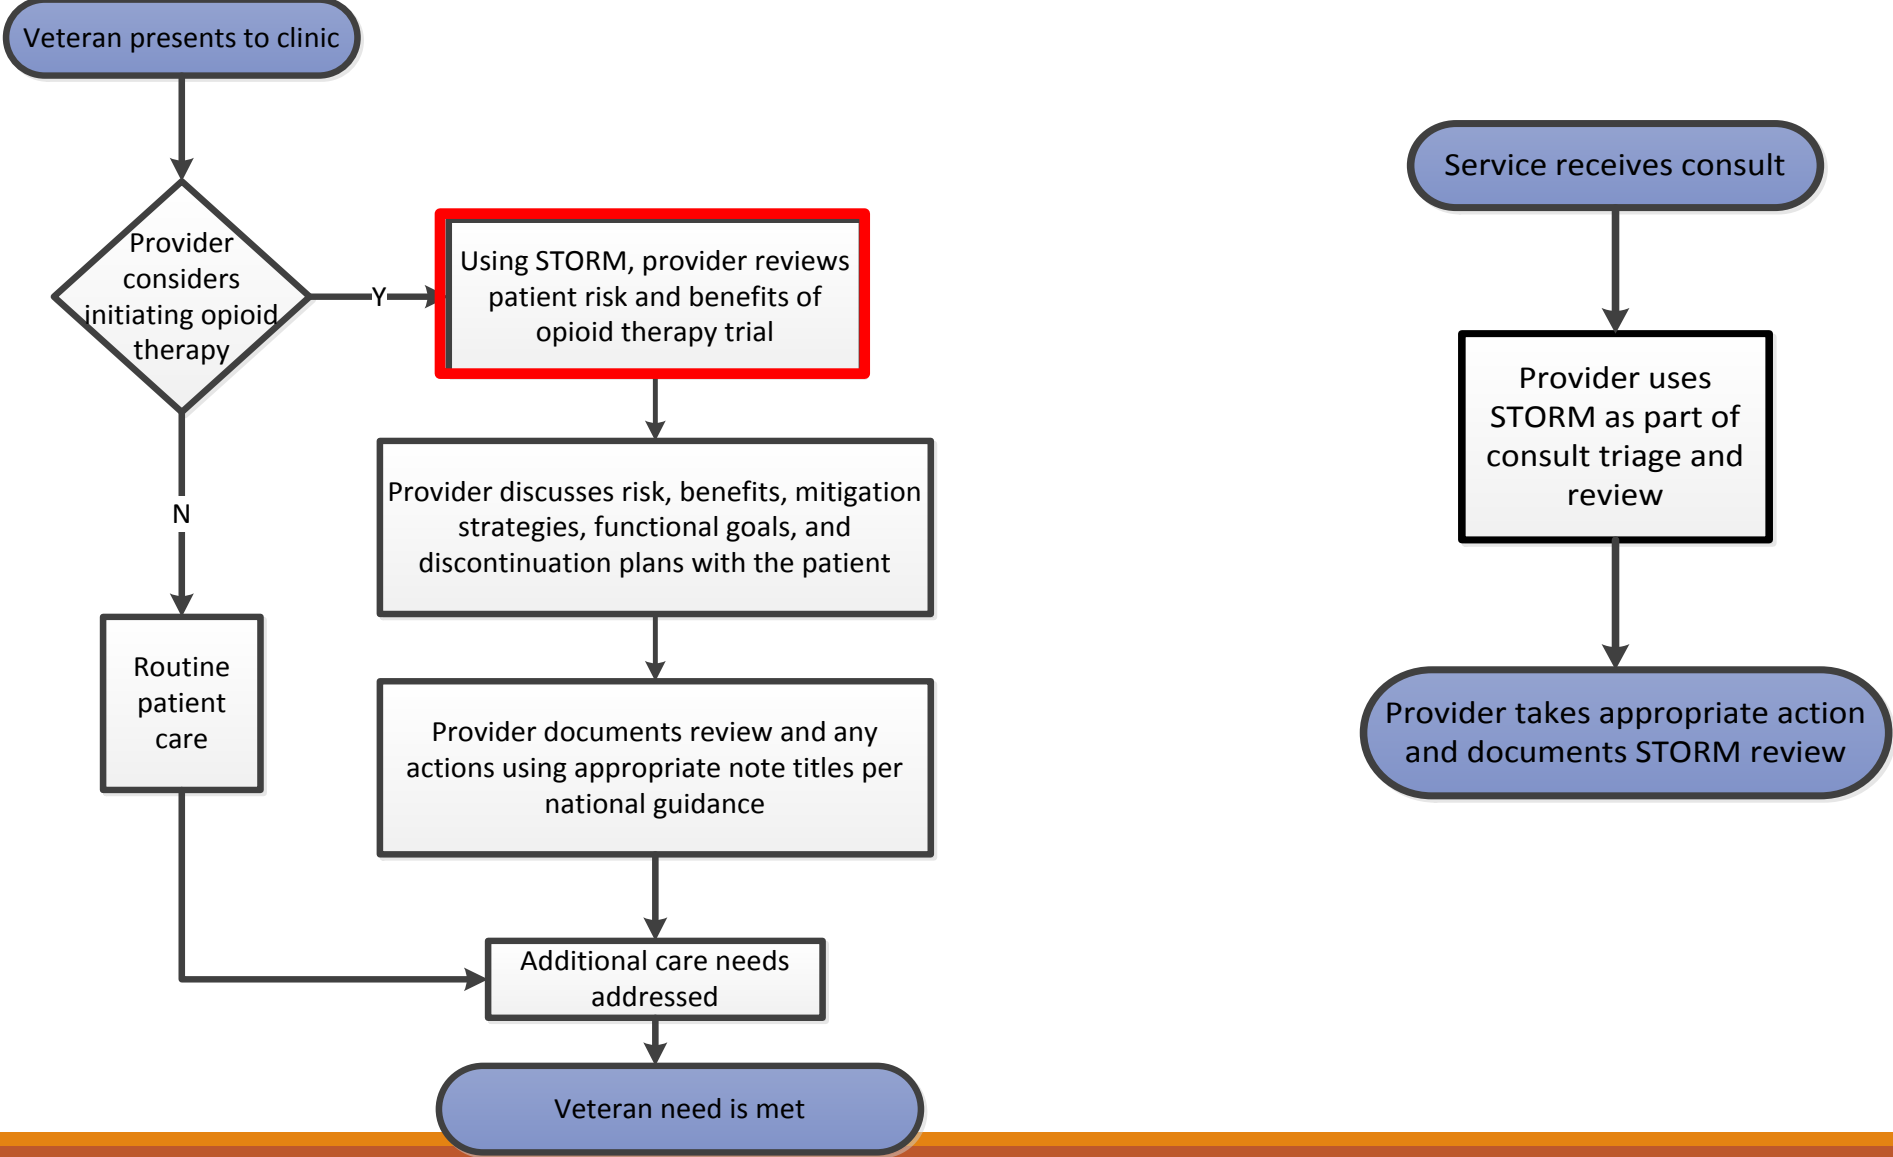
Veteran presents to clinic

Provider considers initiating opioid therapy

Y

Using STORM, provider reviews patient risk and benefits of opioid therapy trial

N

Provider discusses risk, benefits, mitigation strategies, functional goals, and discontinuation plans with the patient

Routine patient care

Provider documents review and any actions using appropriate note titles per national guidance

Additional care needs addressed

Veteran need is met

Service receives consult

Provider uses STORM as part of consult triage and review

Provider takes appropriate action and documents STORM review